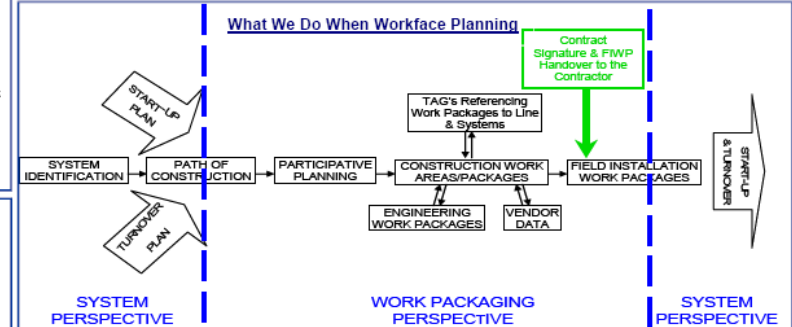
What We Do When Workface Planning

Contract Signature & FIWP Handover to the Contractor

START-UP PLAN

TAG's Referencing Work Packages to Line & Systems

SYSTEM IDENTIFICATION

PATH OF CONSTRUCTION

PARTICIPATIVE PLANNING

CONSTRUCTION WORK AREAS/PACKAGES

FIELD INSTALLATION WORK PACKAGES

START-UP & TURNOVER

TURNOVER PLAN

ENGINEERING WORK PACKAGES

VENDOR DATA

SYSTEM PERSPECTIVE

WORK PACKAGING PERSPECTIVE

SYSTEM PERSPECTIVE